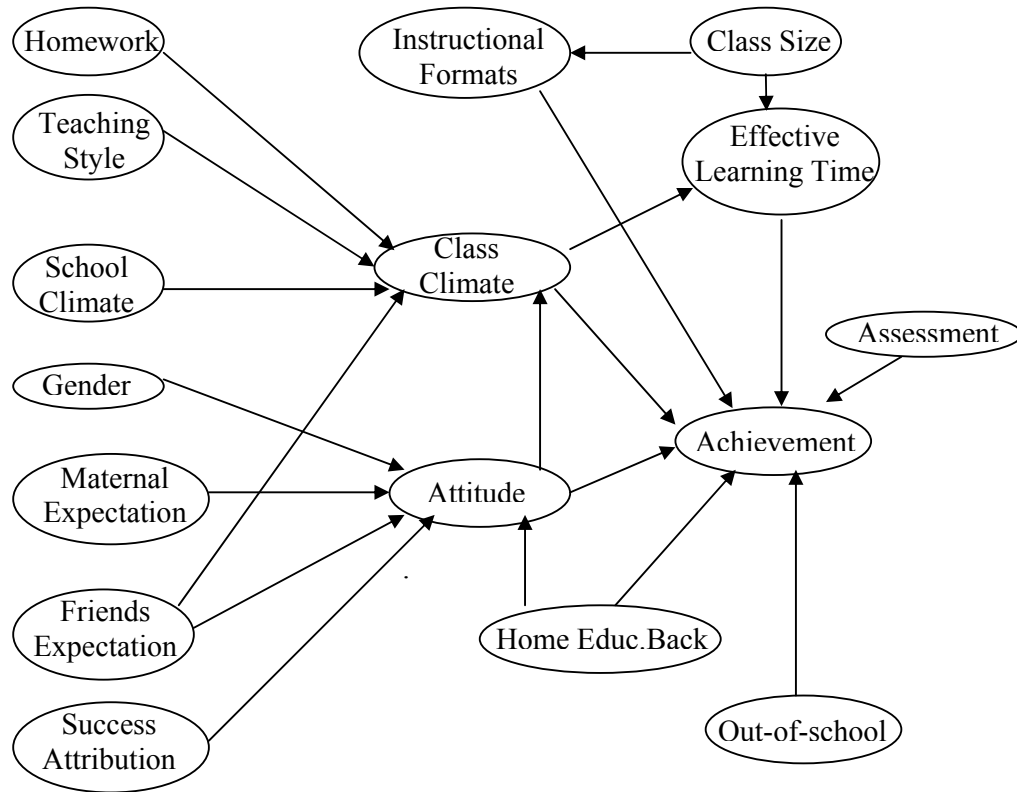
Homework

Instructional Formats

Class Size

Teaching Style

Effective Learning Time

Class Climate

School Climate

Assessment

Gender

Achievement

Maternal Expectation

Attitude

Friends Expectation

Home Educ.Back

Success Attribution

Out-of-school